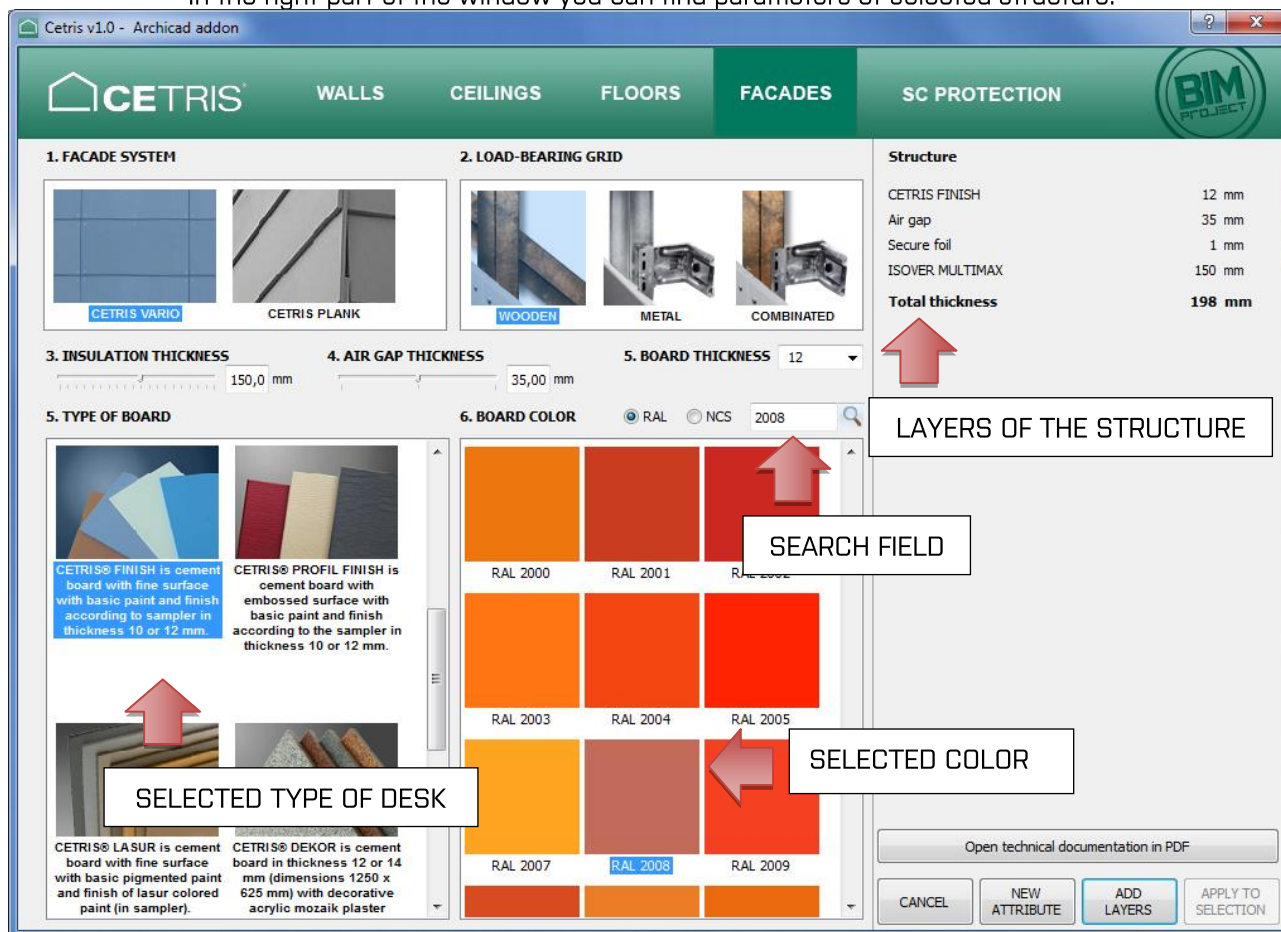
Cetris v1.0 - Archicad addon

CETRIS

WALLS CEILINGS FLOORS FACADES SC PROTECTION

BIM project

1. FACADE SYSTEM

CETRIS VARIO
CETRIS PLANK

2. LOAD-BEARING GRID

WOODEN
METAL
COMBINATED

Structure

| CETRIS FINISH | 12 mm |
|---|---|
| Air gap | 35 mm |
| Secure foil | 1 mm |
| ISOVER MULTIMAX | 150 mm |
| **Total thickness** | **198 mm** |

3. INSULATION THICKNESS 150,0 mm

4. AIR GAP THICKNESS 35,00 mm

5. BOARD THICKNESS 12

LAYERS OF THE STRUCTURE

5. TYPE OF BOARD

6. BOARD COLOR RAL NCS 2008

CETRIS® FINISH is cement board with fine surface with basic paint and finish according to sampler in thickness 10 or 12 mm.

CETRIS® PROFIL FINISH is cement board with embossed surface with basic paint and finish according to the sampler in thickness 10 or 12 mm.

SEARCH FIELD

RAL 2000 RAL 2001 RAL 2002

RAL 2003 RAL 2004 RAL 2005

SELECTED COLOR

SELECTED TYPE OF DESK

CETRIS® LASUR is cement board with fine surface with basic pigmented paint and finish of lasur colored paint (in sampler).

CETRIS® DEKOR is cement board in thickness 12 or 14 mm (dimensions 1250 x 625 mm) with decorative acrylic mozaik plaster

RAL 2007 RAL 2008 RAL 2009

Open technical documentation in PDF

CANCEL
NEW ATTRIBUTE
ADD LAYERS
APPLY TO SELECTION